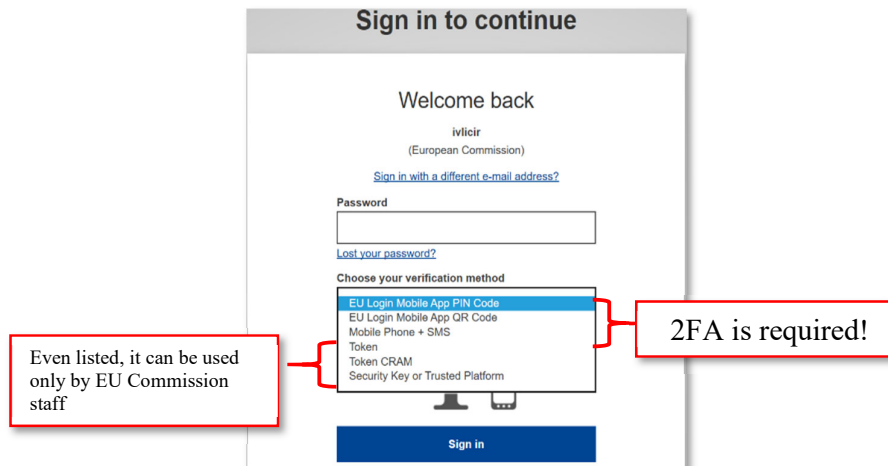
Sign in to continue

Welcome back

ivlicir

(European Commission)

Sign in with a different e-mail address?

Password

Lost your password?

Choose your verification method

EU Login Mobile App PIN Code
EU Login Mobile App QR Code
Mobile Phone + SMS
Token
Token CRAM
Security Key or Trusted Platform

2FA is required!

Even listed, it can be used only by EU Commission staff

Sign in